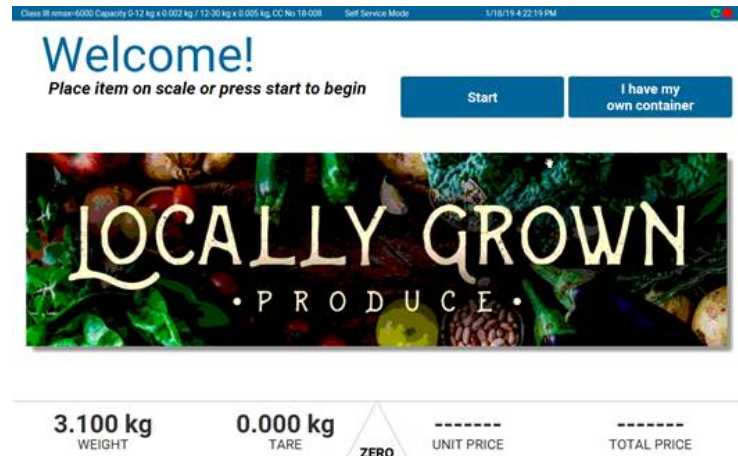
Class III nmax=6000 Capacity 0-12 kg x 0.002 kg / 12-30 kg x 0.005 kg, CC No 18-008 Self Service Mode 1/18/19 4:22:19 PM

Welcome!

Place item on scale or press start to begin

Start

I have my own container

LOCALLY GROWN

• PRODUCE •

3.100 kg
WEIGHT

0.000 kg
TARE

ZERO

-------
UNIT PRICE

-------
TOTAL PRICE